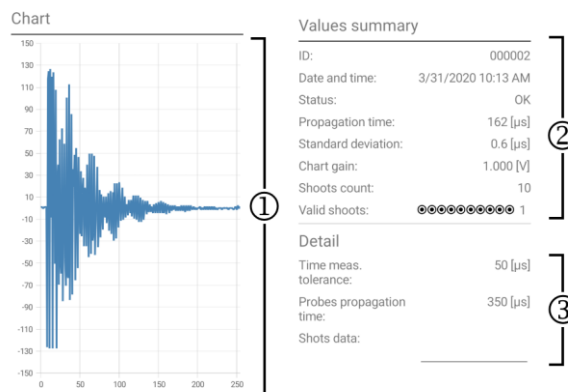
Chart

150
130
110
90
70
50
30
10
-10
-30
-50
-70
-90
-110
-130
-150
0 50 100 150 200 250

①

Values summary

| | |
|---|---|
| ID: | 000002 |
| Date and time: | 3/31/2020 10:13 AM |
| Status: | OK |
| Propagation time: | 162 [µs] |
| Standard deviation: | 0.6 [µs] |
| Chart gain: | 1.000 [V] |
| Shoots count: | 10 |
| Valid shoots: | ⦿⦿⦿⦿⦿⦿⦿⦿⦿⦿ 1 |

②

Detail

| | |
|---|---|
| Time meas. tolerance: | 50 [µs] |
| Probes propagation time: | 350 [µs] |
| Shots data: | |

③